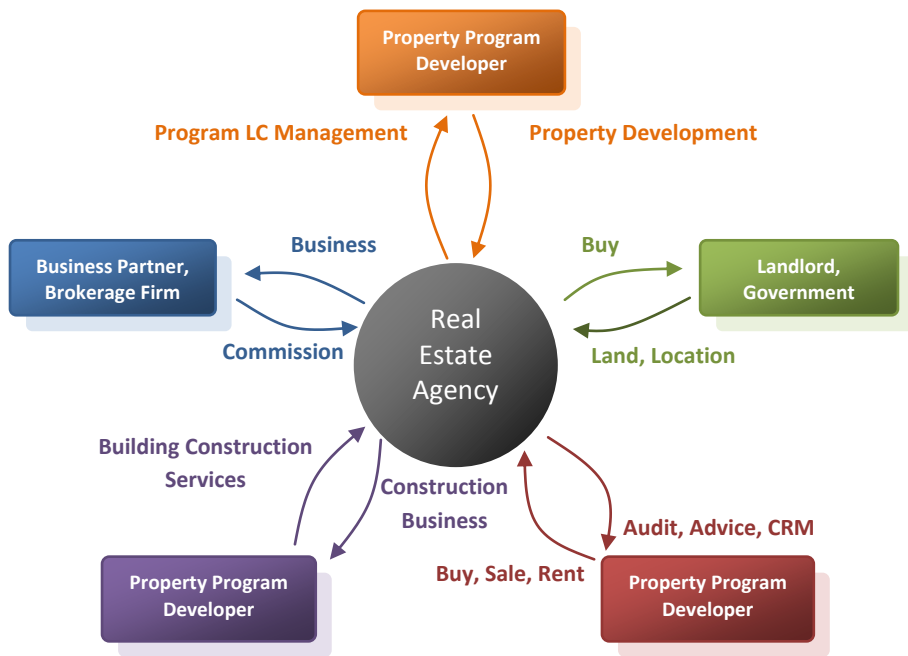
Property Program Developer

Program LC Management

Property Development

Business Partner, Brokerage Firm

Business

Commission

Real Estate Agency

Buy

Landlord, Government

Land, Location

Building Construction Services

Construction Business

Audit, Advice, CRM

Buy, Sale, Rent

Property Program Developer

Property Program Developer